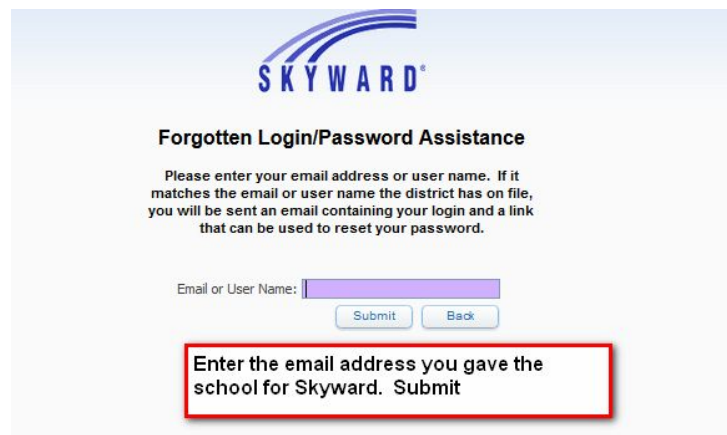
SKYWARD®

Forgotten Login/Password Assistance

Please enter your email address or user name. If it matches the email or user name the district has on file, you will be sent an email containing your login and a link that can be used to reset your password.

Email or User Name:

Submit Back

Enter the email address you gave the school for Skyward. Submit